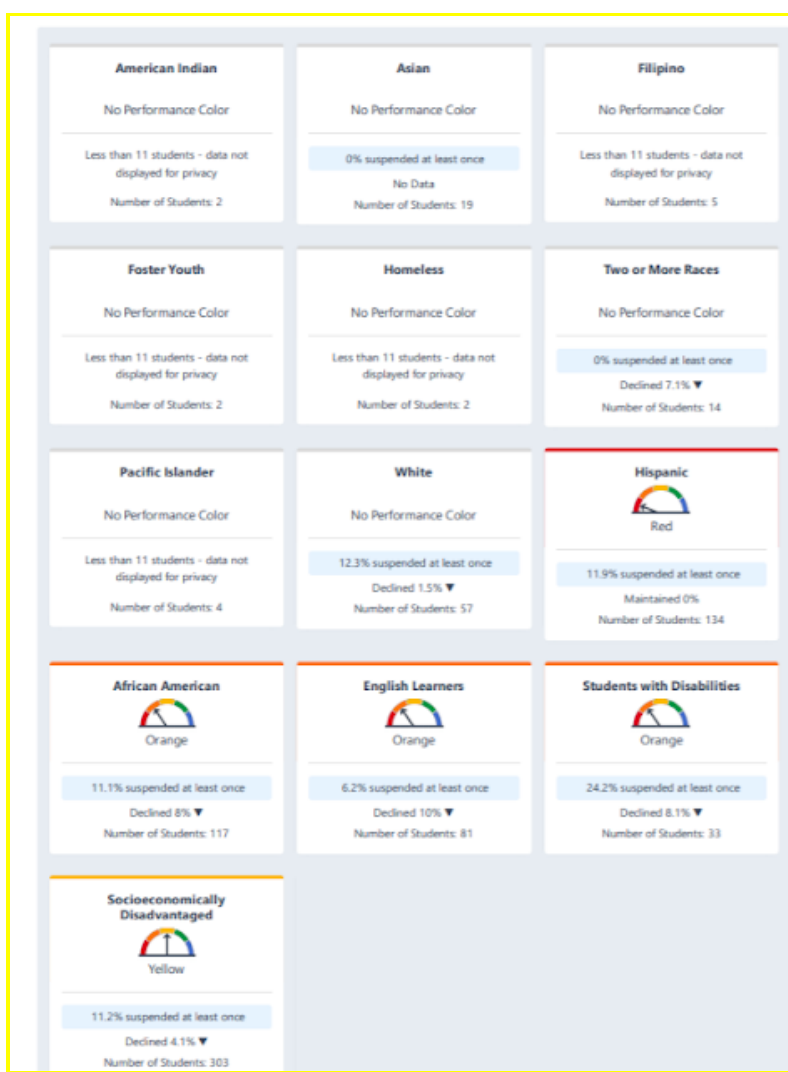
American Indian
No Performance Color
Less than 11 students - data not displayed for privacy
Number of Students: 2

Asian
No Performance Color
0% suspended at least once
No Data
Number of Students: 19

Filipino
No Performance Color
Less than 11 students - data not displayed for privacy
Number of Students: 5

Foster Youth
No Performance Color
Less than 11 students - data not displayed for privacy
Number of Students: 2

Homeless
No Performance Color
Less than 11 students - data not displayed for privacy
Number of Students: 2

Two or More Races
No Performance Color
0% suspended at least once
Declined 7.1% ▼
Number of Students: 14

Pacific Islander
No Performance Color
Less than 11 students - data not displayed for privacy
Number of Students: 4

White
No Performance Color
12.3% suspended at least once
Declined 1.5% ▼
Number of Students: 57

Hispanic
Red
11.9% suspended at least once
Maintained 0%
Number of Students: 134

African American
Orange
11.1% suspended at least once
Declined 8% ▼
Number of Students: 117

English Learners
Orange
6.2% suspended at least once
Declined 10% ▼
Number of Students: 81

Students with Disabilities
Orange
24.2% suspended at least once
Declined 8.1% ▼
Number of Students: 33

Socioeconomically Disadvantaged
Yellow
11.2% suspended at least once
Declined 4.1% ▼
Number of Students: 303